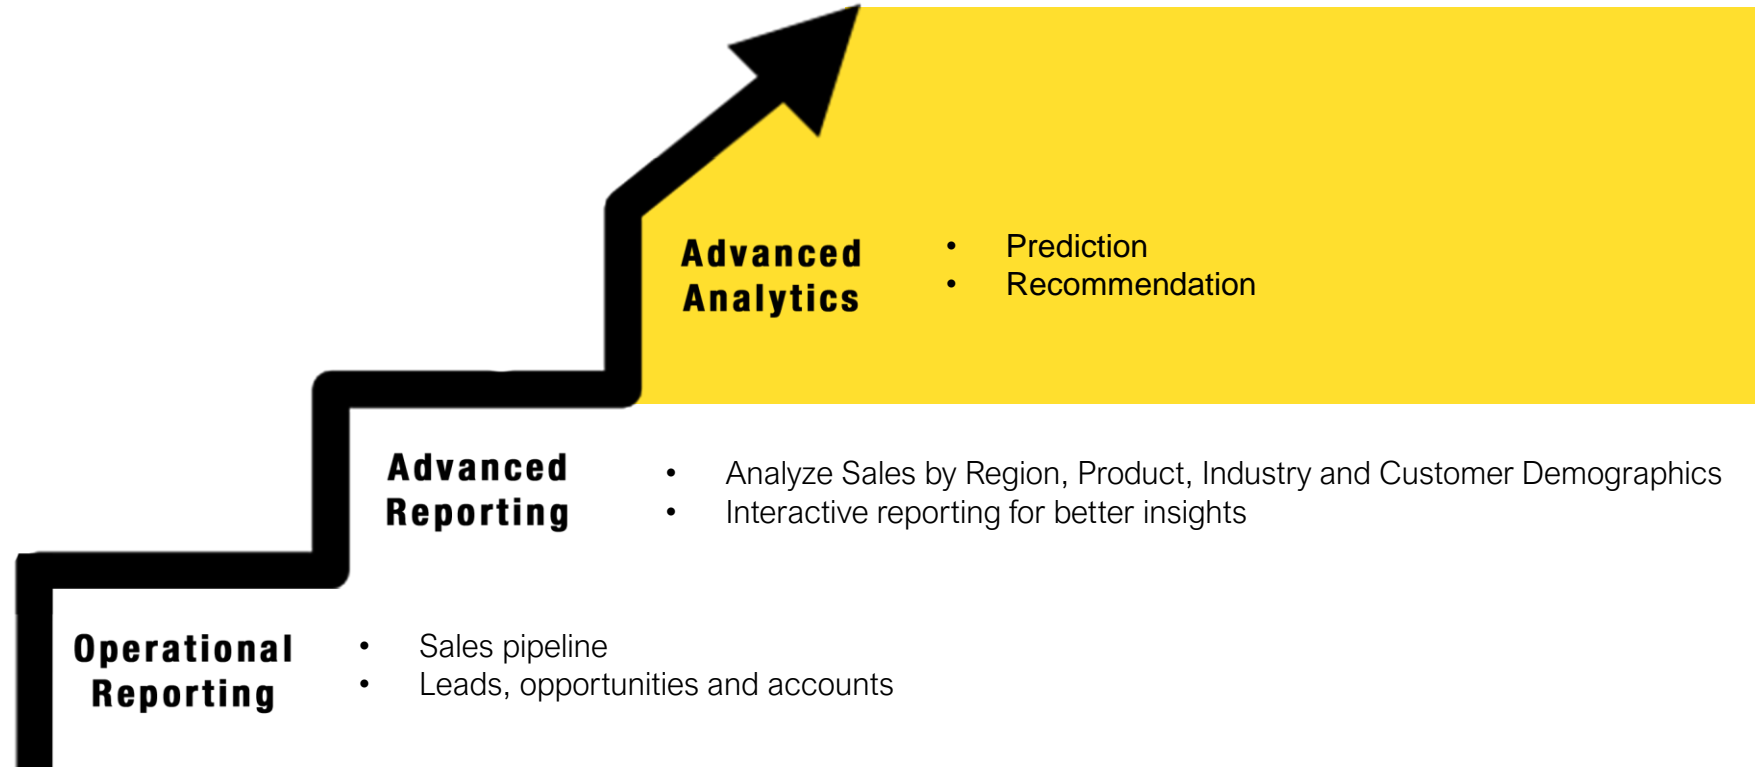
Advanced Analytics

- Prediction
- Recommendation

Advanced Reporting

- Analyze Sales by Region, Product, Industry and Customer Demographics
- Interactive reporting for better insights

Operational Reporting

- Sales pipeline
- Leads, opportunities and accounts